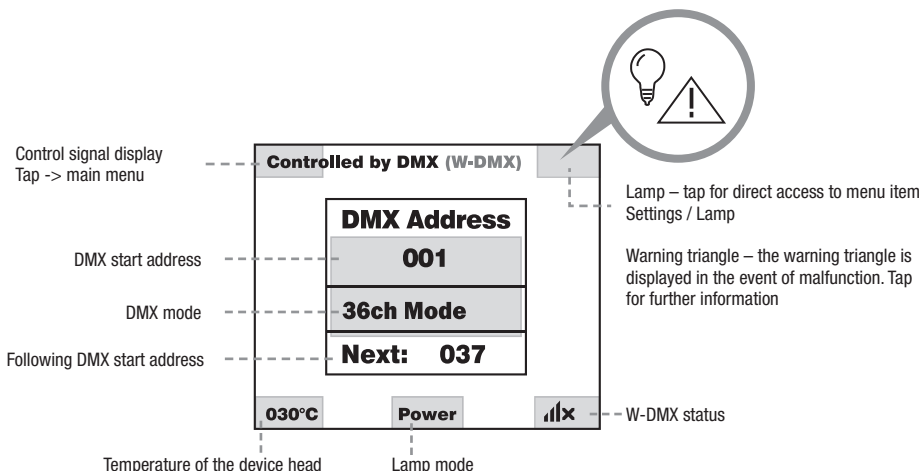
Control signal display
Tap -> main menu

Controlled by DMX (W-DMX)

Lamp – tap for direct access to menu item Settings / Lamp

Warning triangle – the warning triangle is displayed in the event of malfunction. Tap for further information

DMX Address

DMX start address

001

DMX mode

36ch Mode

Following DMX start address

Next: 037

030°C

Power

W-DMX status

Temperature of the device head

Lamp mode